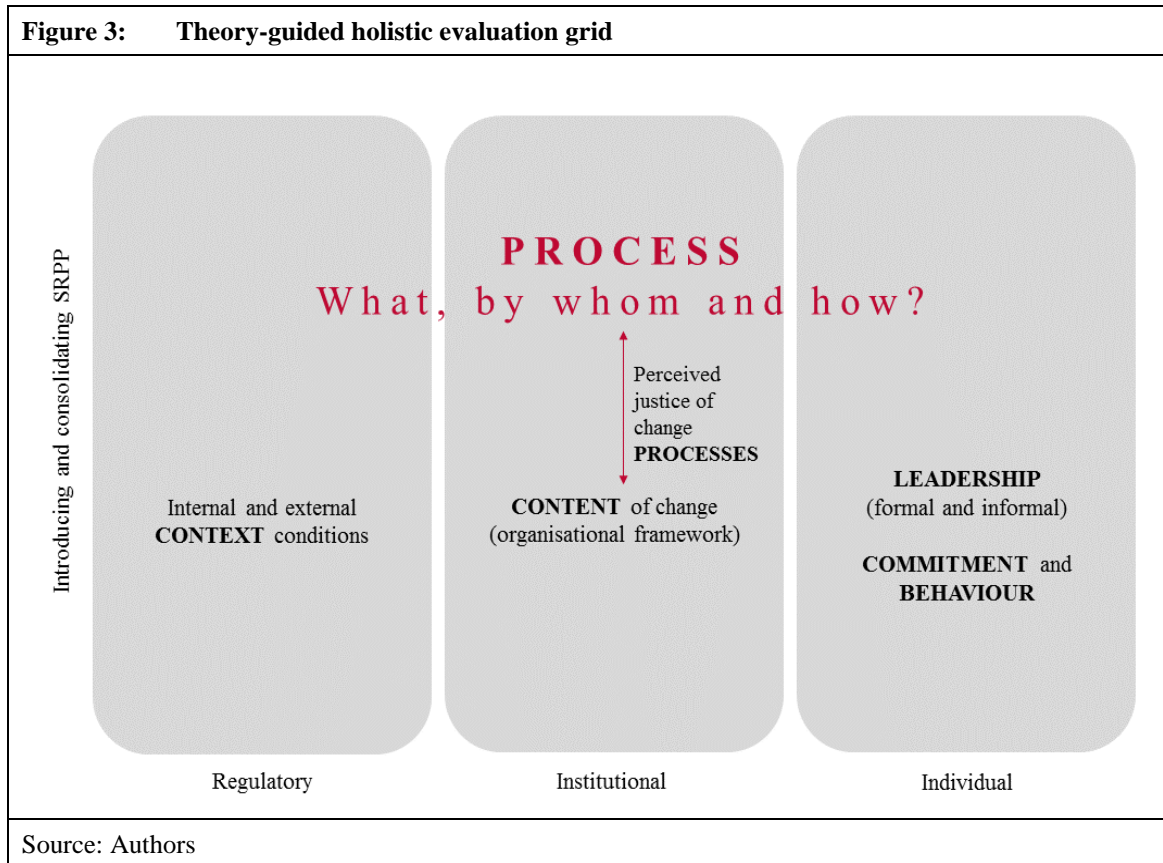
Figure 3: Theory-guided holistic evaluation grid

Introducing and consolidating SRPP

PROCESS
What, by whom and how?

Perceived justice of change PROCESSES

Internal and external CONTEXT conditions

CONTENT of change (organisational framework)

LEADERSHIP (formal and informal)

COMMITMENT and BEHAVIOUR

Regulatory

Institutional

Individual

Source: Authors